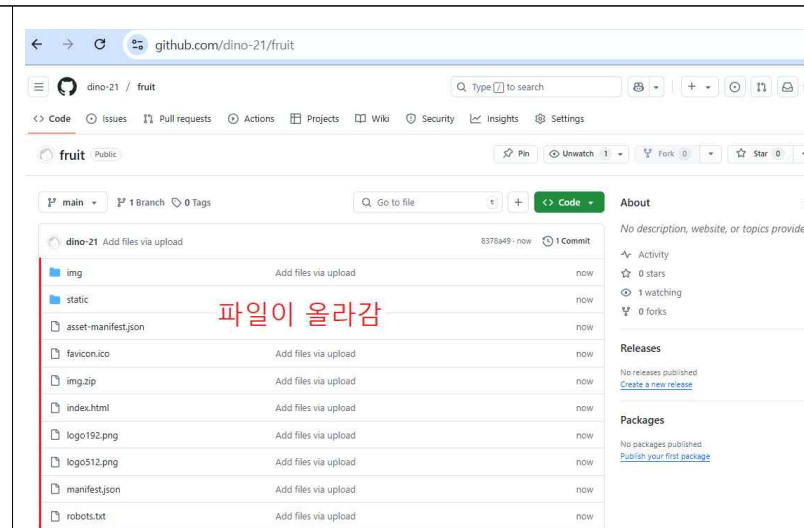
github.com/dino-21/fruit

dino-21 / fruit

Type / to search

Code Issues Pull requests Actions Projects Wiki Security Insights Settings

fruit Public

Pin Unwatch 1 Fork 0 Star 0

main 1 Branch 0 Tags

Go to file t + Code

dino-21 Add files via upload 8378a49 · now 1 Commit

| | | |
|---|---|---|
| img | Add files via upload | now |
| static | | now |
| asset-manifest.json | | now |
| favicon.ico | Add files via upload | now |
| img.zip | Add files via upload | now |
| index.html | Add files via upload | now |
| logo192.png | Add files via upload | now |
| logo512.png | Add files via upload | now |
| manifest.json | Add files via upload | now |
| robots.txt | Add files via upload | now |

파일이 올라감

About

No description, website, or topics provide

Activity
0 stars
1 watching
0 forks

Releases

No releases published
Create a new release

Packages

No packages published
Publish your first package